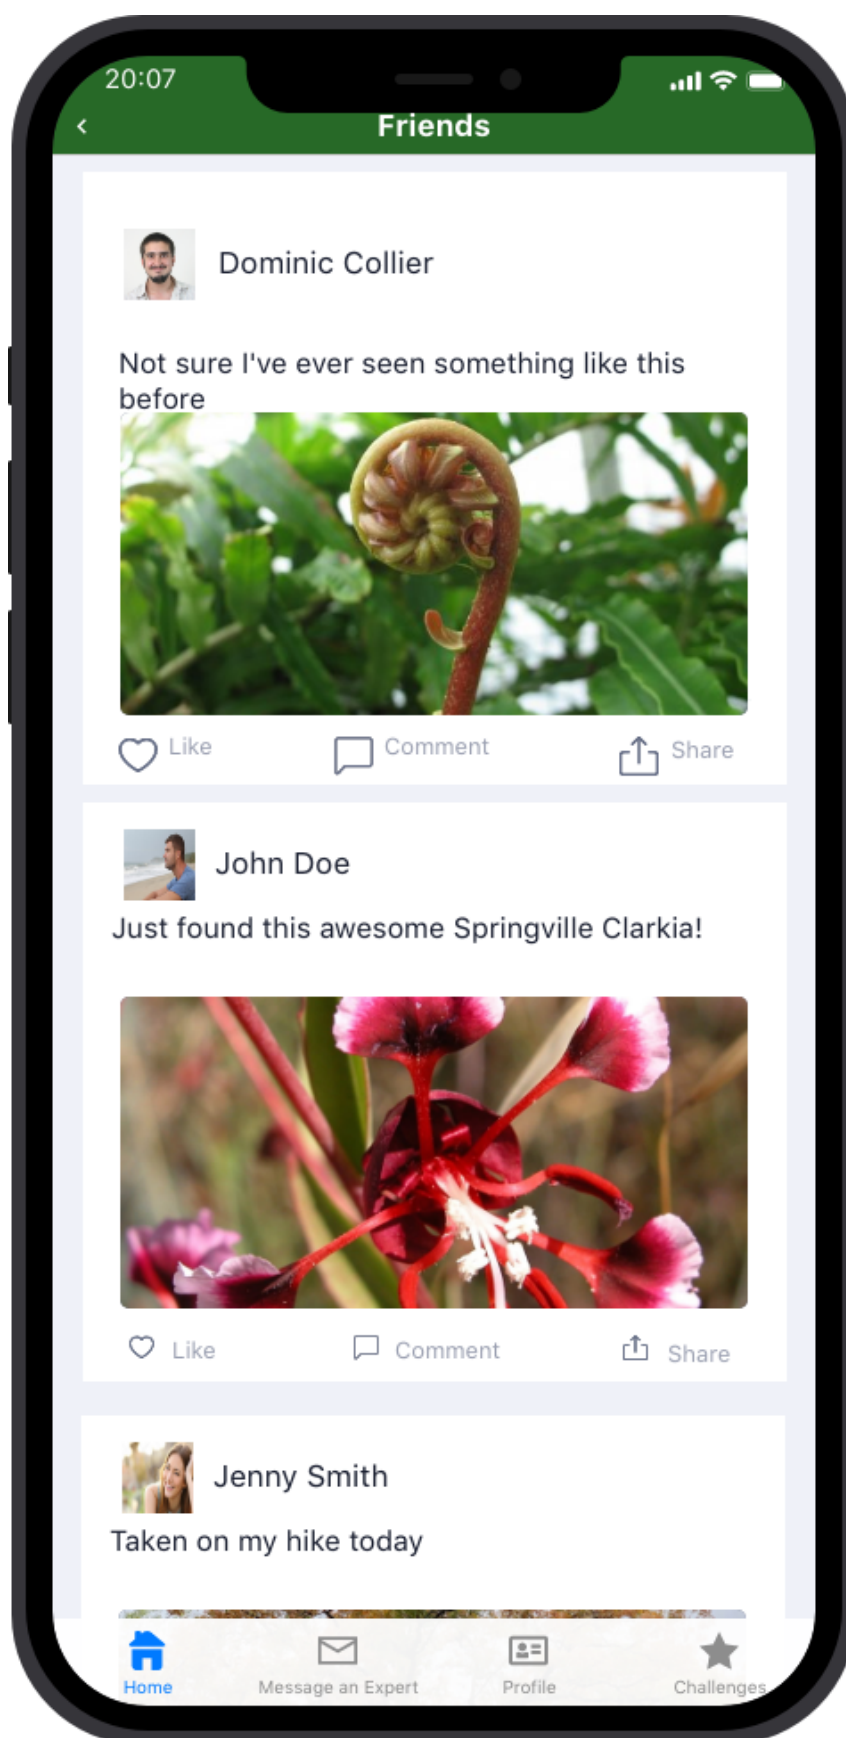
20:07

Friends

Dominic Collier

Not sure I've ever seen something like this before

Like Comment Share

John Doe

Just found this awesome Springville Clarkia!

Like Comment Share

Jenny Smith

Taken on my hike today

Home Message an Expert Profile Challenges